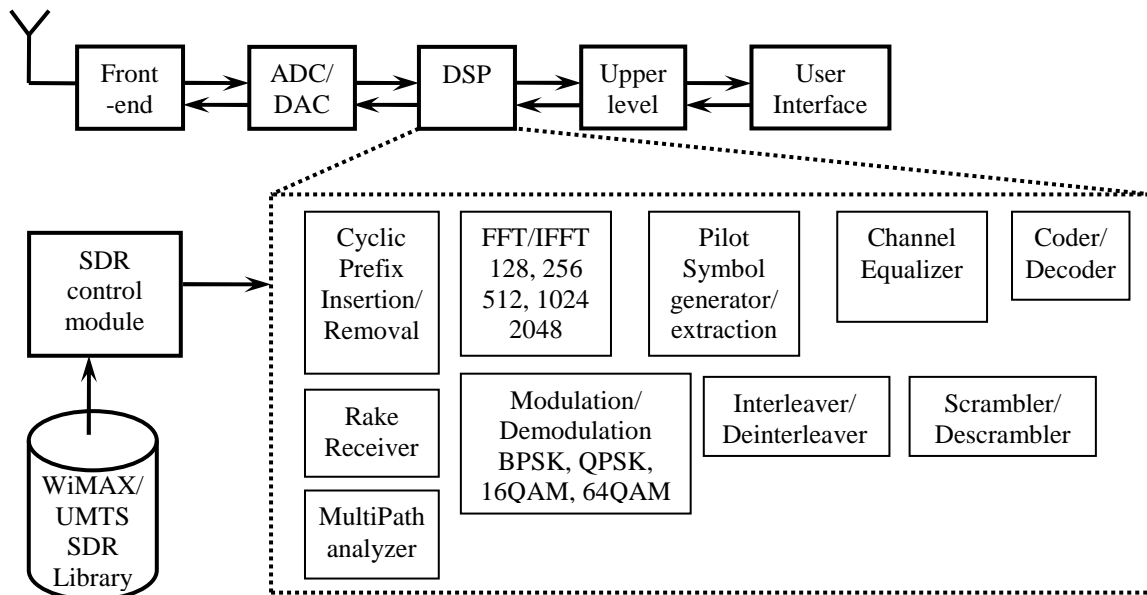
Front -end

ADC/ DAC

DSP

Upper level

User Interface

SDR control module

WiMAX/ UMTS SDR Library

Cyclic Prefix Insertion/ Removal

FFT/IFFT 128, 256 512, 1024 2048

Pilot Symbol generator/ extraction

Channel Equalizer

Coder/ Decoder

Rake Receiver

Modulation/ Demodulation BPSK, QPSK, 16QAM, 64QAM

Interleaver/ Deinterleaver

Scrambler/ Descrambler

MultiPath analyzer